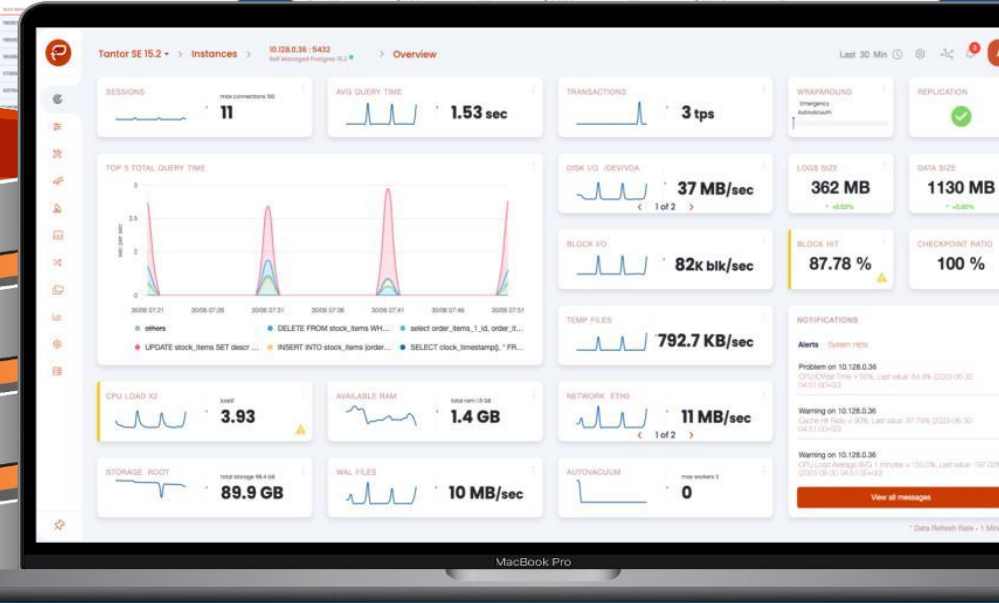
Tantor SE 15.2 > Instances > 10.128.0.36 : 5432 Self Managed Postgres 15.2 > Overview

Last 30 Min

SESSIONS
max connections 100
11

AVG QUERY TIME
1.53 sec

TRANSACTIONS
3 tps

WRAPAROUND
Emergency
Autovacuum

REPLICATION

TOP 5 TOTAL QUERY TIME
3
2.5
2
1.5
1
0.5
0
sec per sec
30/06 07:21 30/06 07:26 30/06 07:31 30/06 07:36 30/06 07:41 30/06 07:46 30/06 07:51

others
DELETE FROM stock_items WH...
select order_items_1_id, order_it...
UPDATE stock_items SET descr ...
INSERT INTO stock_items (order...
SELECT clock_timestamp(), * FR...

DISK I/O /DEV/VDA
37 MB/sec
1 of 2

LOGS SIZE
362 MB
+0.02%

DATA SIZE
1130 MB
+0.00%

BLOCK I/O
82K blk/sec

BLOCK HIT
87.78 %

CHECKPOINT RATIO
100 %

TEMP FILES
792.7 KB/sec

NOTIFICATIONS
Alerts System Hints

Problem on 10.128.0.36
CPU IOWait Time > 50%, Last value: 64.9% (2023-06-30 04:51:00+00)

Warning on 10.128.0.36
Cache Hit Ratio < 90%, Last value: 87.78% (2023-06-30 04:51:00+00)

Warning on 10.128.0.36
CPU Load Average AVG 1 minutes > 100.0%, Last value: 197.20% (2023-06-30 04:51:00+00)

View all messages

CPU LOAD X2
load
3.93

AVAILABLE RAM
total ram 1.9 GB
1.4 GB

NETWORK ETH0
11 MB/sec
1 of 2

STORAGE ROOT
total storage 98.4 GB
89.9 GB

WAL FILES
10 MB/sec

AUTOVACUUM
max workers 3
0

* Data Refresh Rate - 1 Min

MacBook Pro